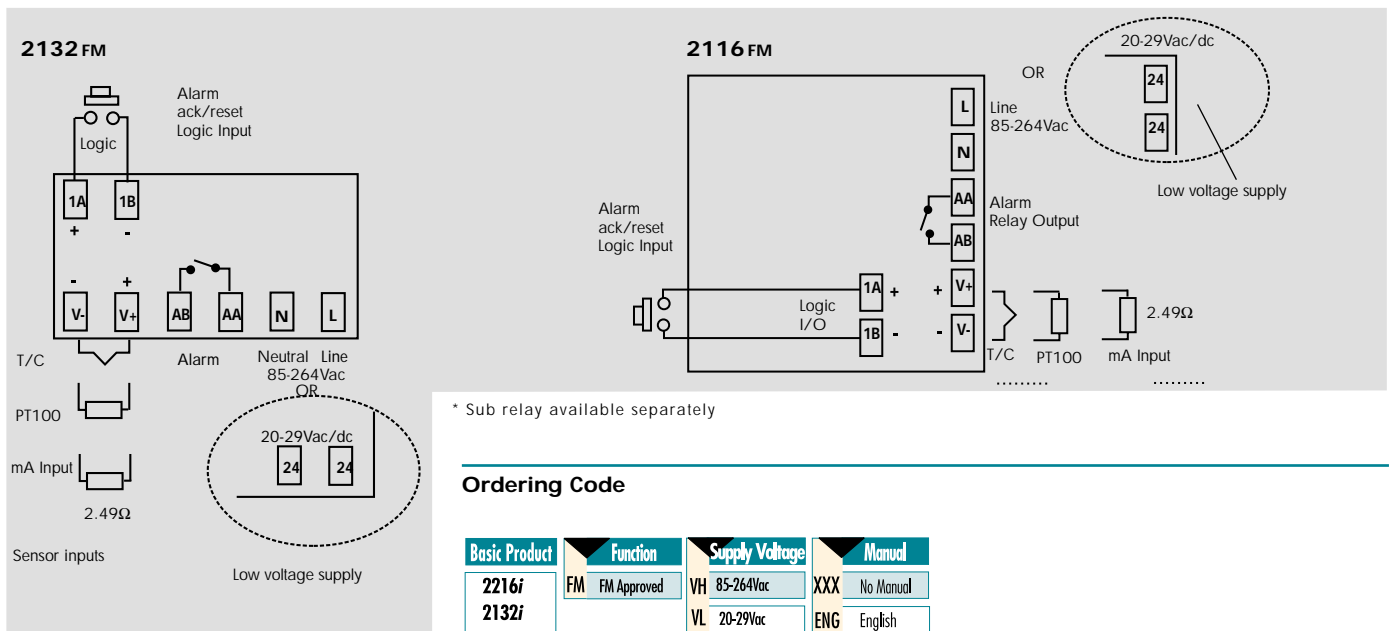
2132 FM

Alarm ack/reset Logic Input

Logic

1A 1B
+ -

- +
V- V+ AB AA N L

T/C
Alarm
Neutral Line 85-264Vac
OR

PT100

20-29Vac/dc
24 24

mA Input

2.49Ω

Sensor inputs

Low voltage supply

2116 FM

OR
20-29Vac/dc
24
24

Low voltage supply

L
N
Line 85-264Vac

AA
AB
Alarm Relay Output

Alarm ack/reset Logic Input

Logic I/O

1A +
1B -

+ V+
- V-

T/C
PT100
mA Input
2.49Ω
………
………

* Sub relay available separately

Ordering Code

| Basic Product | Function | | Supply Voltage | | Manual | |
|---|---|---|---|---|---|---|
| 2216i | FM | FM Approved | VH | 85-264Vac | XXX | No Manual |
| 2132i | | | VL | 20-29Vac | ENG | English |